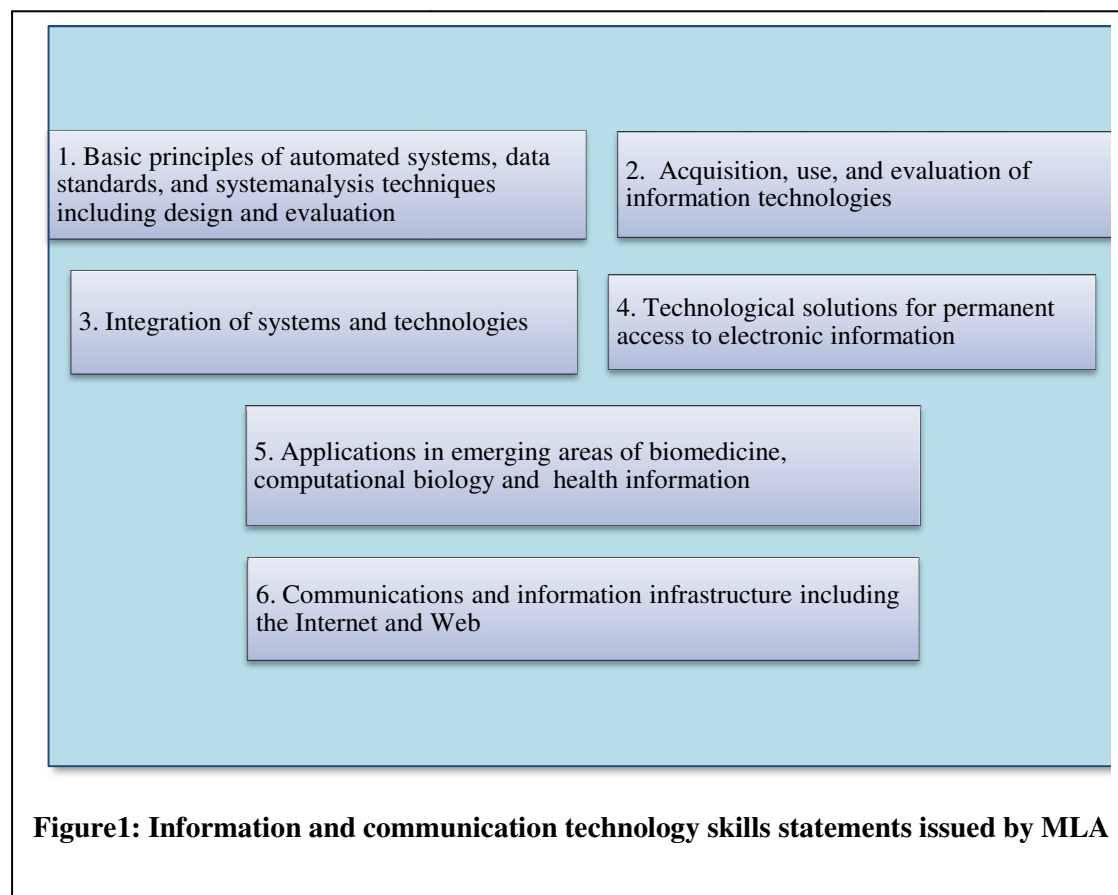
1. Basic principles of automated systems, data standards, and systemanalysis techniques including design and evaluation

2. Acquisition, use, and evaluation of information technologies

3. Integration of systems and technologies

4. Technological solutions for permanent access to electronic information

5. Applications in emerging areas of biomedicine, computational biology and health information

6. Communications and information infrastructure including the Internet and Web

**Figure1: Information and communication technology skills statements issued by MLA**